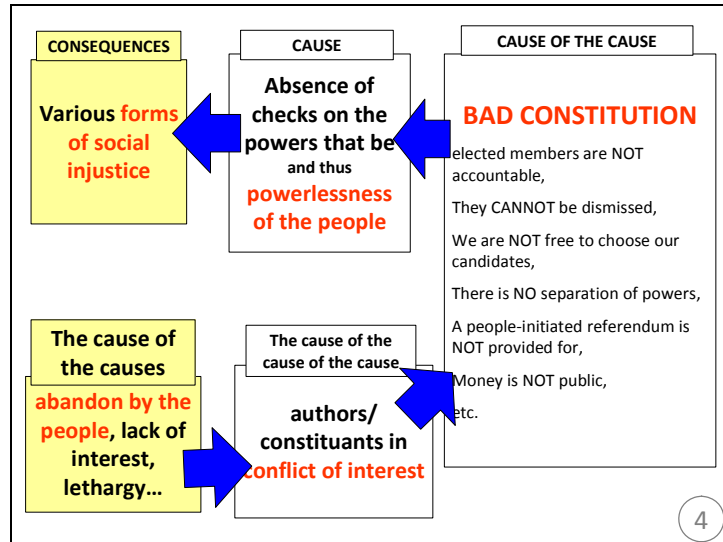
CONSEQUENCES

Various forms of social injustice

CAUSE

Absence of checks on the powers that be and thus powerlessness of the people

CAUSE OF THE CAUSE

BAD CONSTITUTION

elected members are NOT accountable,

They CANNOT be dismissed,

We are NOT free to choose our candidates,

There is NO separation of powers,

A people-initiated referendum is NOT provided for,

Money is NOT public,

etc.

The cause of the causes

abandon by the people, lack of interest, lethargy…

The cause of the cause of the cause

authors/ constituants in conflict of interest

4